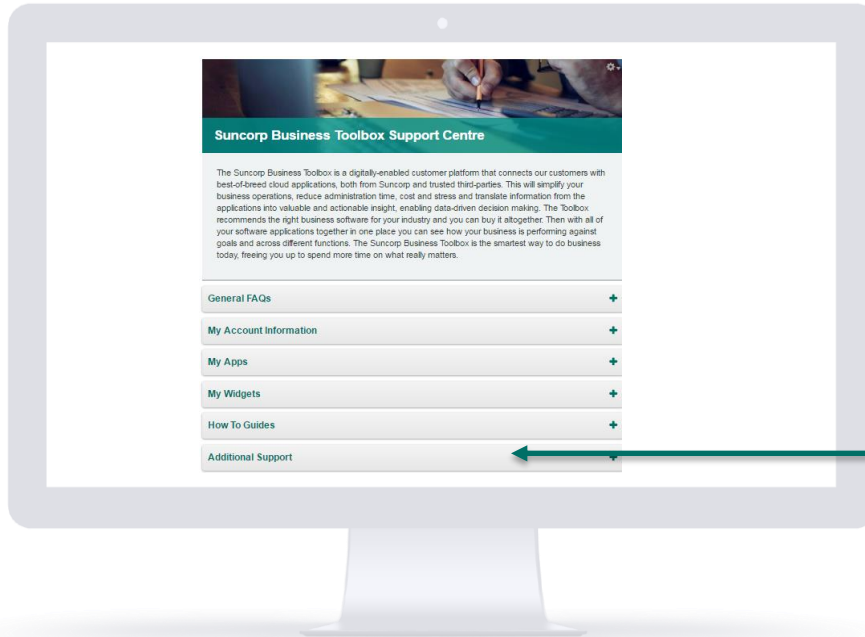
Suncorp Business Toolbox Support Centre

The Suncorp Business Toolbox is a digitally-enabled customer platform that connects our customers with best-of-breed cloud applications, both from Suncorp and trusted third-parties. This will simplify your business operations, reduce administration time, cost and stress and translate information from the applications into valuable and actionable insight, enabling data-driven decision making. The Toolbox recommends the right business software for your industry and you can buy it altogether. Then with all of your software applications together in one place you can see how your business is performing against goals and across different functions. The Suncorp Business Toolbox is the smartest way to do business today, freeing you up to spend more time on what really matters.

General FAQs +

My Account Information +

My Apps +

My Widgets +

How To Guides +

Additional Support +